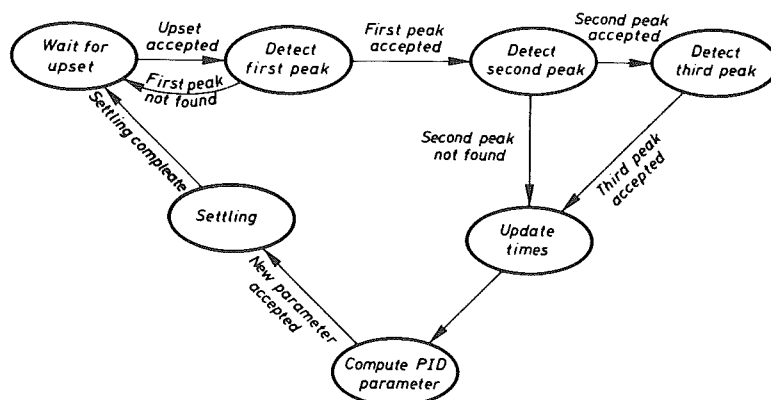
Wait for upset

Upset accepted

Detect first peak

First peak not found

First peak accepted

Detect second peak

Second peak accepted

Detect third peak

Second peak not found

Third peak accepted

Settling compleate

Settling

Update times

New parameter accepted

Compute PID parameter